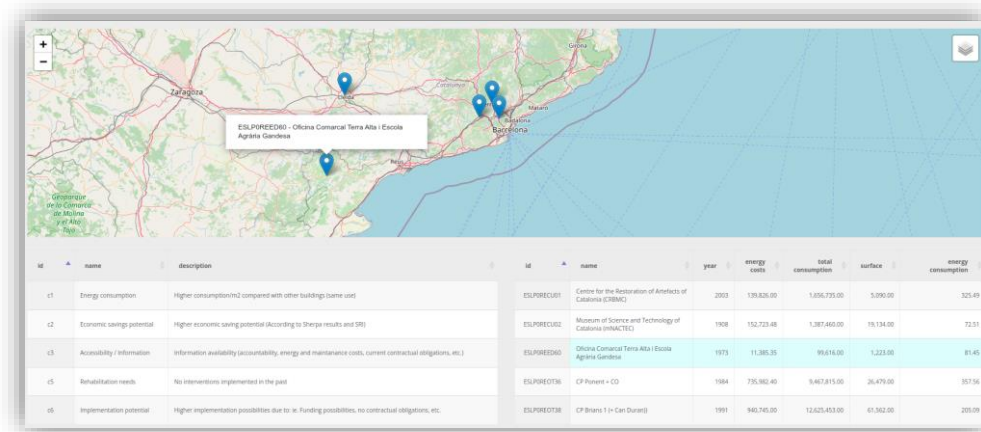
+
−

Girona
Zaragoza
Lleida
Catalunya
Mataró
Badalona
Barcelona
Reus

ESLP0REED60 - Oficina Comarcal Terra Alta i Escola Agrària Gandesa

Geoparque de la Comarca de Molina y el Alto Tajo

| id | name | description |
|---|---|---|
| c1 | Energy consumption | Higher consumption/m2 compared with other buildings (same use) |
| c2 | Economic savings potential | Higher economic saving potential (According to Sherpa results and SRI) |
| c3 | Accessibility / Information | Information availability (accountability, energy and maintanance costs, current contractual obligations, etc.) |
| c5 | Rehabilitation needs | No interventions implemented in the past |
| c6 | Implementation potential | Higher implementation possibilities due to: ie. Funding possibilities, no contractual obligations, etc. |

| id | name | year | energy costs | total consumption | surface | energy consumption |
|---|---|---|---|---|---|---|
| ESLP0RECU01 | Centre for the Restoration of Artefacts of Catalonia (CRBMC) | 2003 | 139,826.00 | 1,656,735.00 | 5,090.00 | 325.49 |
| ESLP0RECU02 | Museum of Science and Technology of Catalonia (mNACTEC) | 1908 | 152,723.48 | 1,387,460.00 | 19,134.00 | 72.51 |
| ESLP0REED60 | Oficina Comarcal Terra Alta i Escola Agrària Gandesa | 1973 | 11,385.35 | 99,616.00 | 1,223.00 | 81.45 |
| ESLP0REOT36 | CP Ponent + CO | 1984 | 735,982.40 | 9,467,815.00 | 26,479.00 | 357.56 |
| ESLP0REOT38 | CP Brians 1 (+ Can Duran) | 1991 | 940,745.00 | 12,625,453.00 | 61,562.00 | 205.09 |